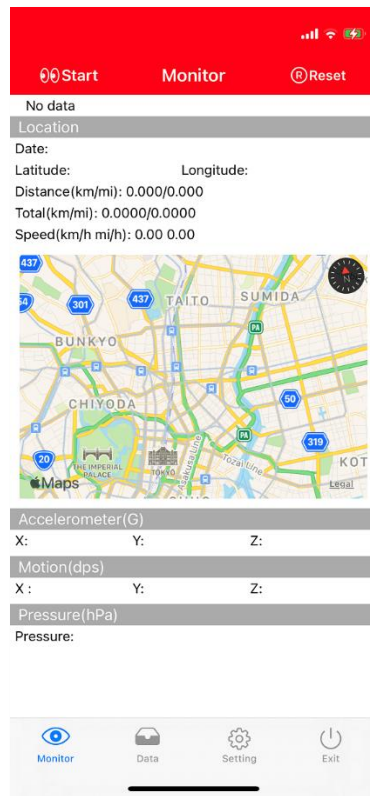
Start

Monitor

Reset

No data

Location

Date:

Latitude: Longitude:

Distance(km/mi): 0.000/0.000

Total(km/mi): 0.0000/0.0000

Speed(km/h mi/h): 0.00 0.00

437
301
437
TAITO
SUMIDA
54
PA
BUNKYO
CHIYODA
50
PA
319
20
THE IMPERIAL PALACE
TOKYO
Tozai Line
Asakusa Line
KOT
Maps
Legal
N

Accelerometer(G)

X: Y: Z:

Motion(dps)

X : Y: Z:

Pressure(hPa)

Pressure:

Monitor
Data
Setting
Exit